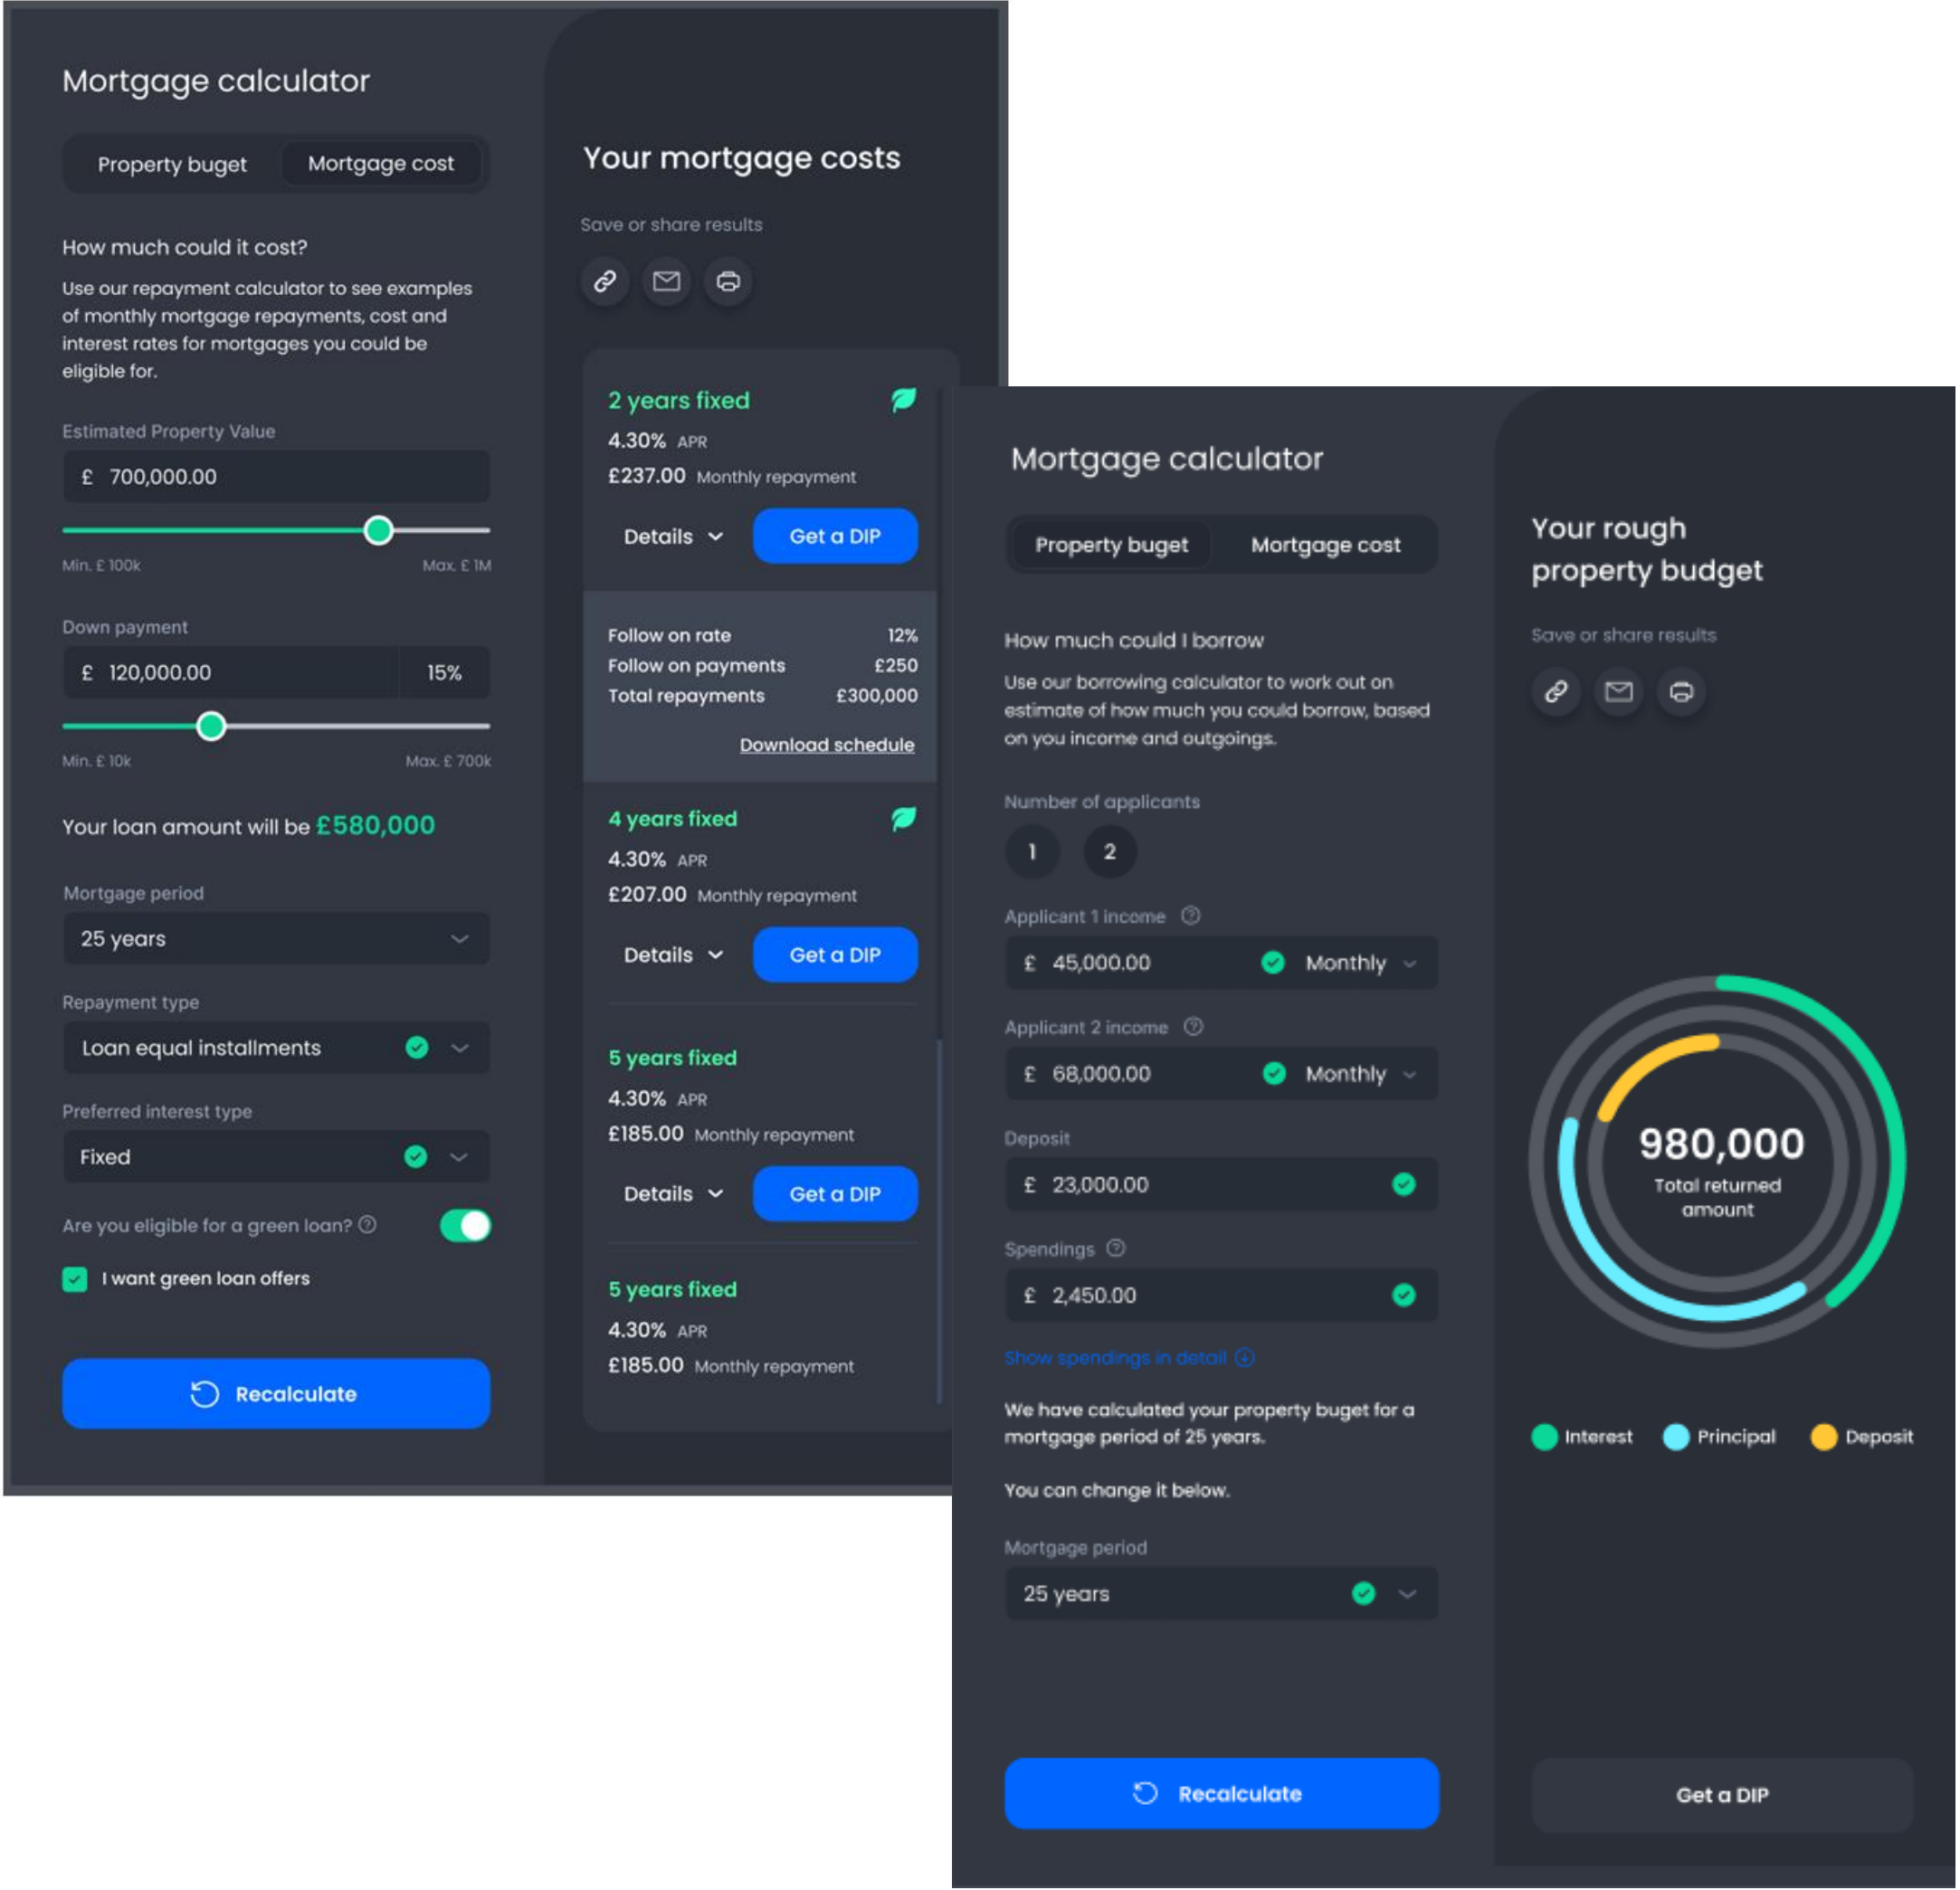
Mortgage calculator

Property buget Mortgage cost

How much could it cost?

Use our repayment calculator to see examples of monthly mortgage repayments, cost and interest rates for mortgages you could be eligible for.

Estimated Property Value

£ 700,000.00

Min. £ 100k Max. £ 1M

Down payment

£ 120,000.00 15%

Min. £ 10k Max. £ 700k

Your loan amount will be £580,000

Mortgage period

25 years

Repayment type

Loan equal installments

Preferred interest type

Fixed

Are you eligible for a green loan?

I want green loan offers

Recalculate

Your mortgage costs

Save or share results

2 years fixed

4.30% APR

£237.00 Monthly repayment

Details Get a DIP

Follow on rate 12%
Follow on payments £250
Total repayments £300,000

Download schedule

4 years fixed

4.30% APR

£207.00 Monthly repayment

Details Get a DIP

5 years fixed

4.30% APR

£185.00 Monthly repayment

Details Get a DIP

5 years fixed

4.30% APR

£185.00 Monthly repayment

Mortgage calculator

Property buget Mortgage cost

How much could I borrow

Use our borrowing calculator to work out on estimate of how much you could borrow, based on you income and outgoings.

Number of applicants

1 2

Applicant 1 income

£ 45,000.00 Monthly

Applicant 2 income

£ 68,000.00 Monthly

Deposit

£ 23,000.00

Spendings

£ 2,450.00

Show spendings in detail

We have calculated your property buget for a mortgage period of 25 years.

You can change it below.

Mortgage period

25 years

Recalculate

Your rough property budget

Save or share results

980,000
Total returned amount

Interest Principal Deposit

Get a DIP